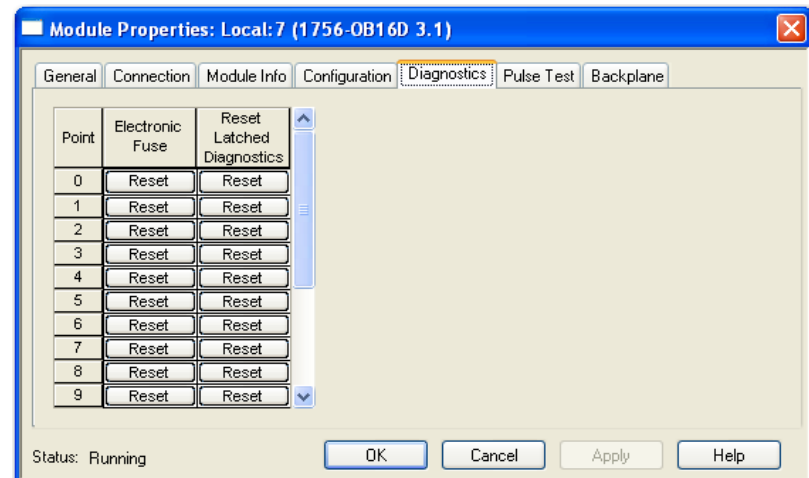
Module Properties: Local:7 (1756-OB16D 3.1)

General | Connection | Module Info | Configuration | Diagnostics | Pulse Test | Backplane

| Point | Electronic Fuse | Reset Latched Diagnostics |
|---|---|---|
| 0 | Reset | Reset |
| 1 | Reset | Reset |
| 2 | Reset | Reset |
| 3 | Reset | Reset |
| 4 | Reset | Reset |
| 5 | Reset | Reset |
| 6 | Reset | Reset |
| 7 | Reset | Reset |
| 8 | Reset | Reset |
| 9 | Reset | Reset |

Status: Running

OK | Cancel | Apply | Help